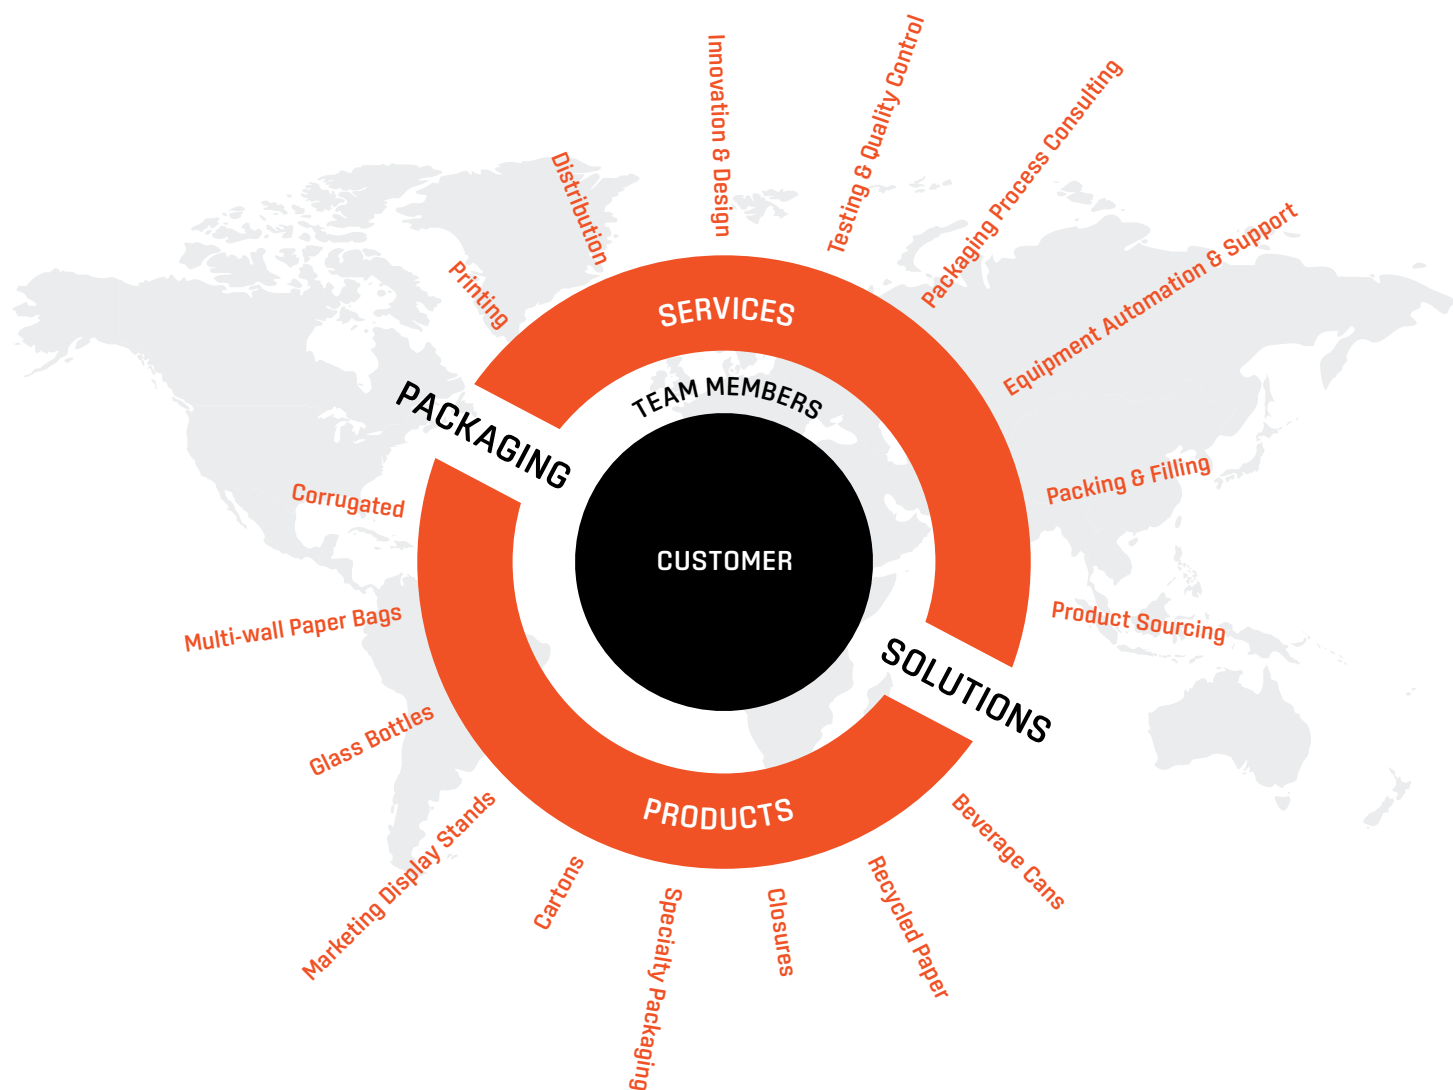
Printing
Distribution
Innovation & Design
Testing & Quality Control
Packaging Process Consulting
Equipment Automation & Support
Packing & Filling
Product Sourcing

SERVICES
TEAM MEMBERS
PACKAGING
CUSTOMER
SOLUTIONS
PRODUCTS

Corrugated
Multi-wall Paper Bags
Glass Bottles
Marketing Display Stands
Cartons
Specialty Packaging
Closures
Recycled Paper
Beverage Cans